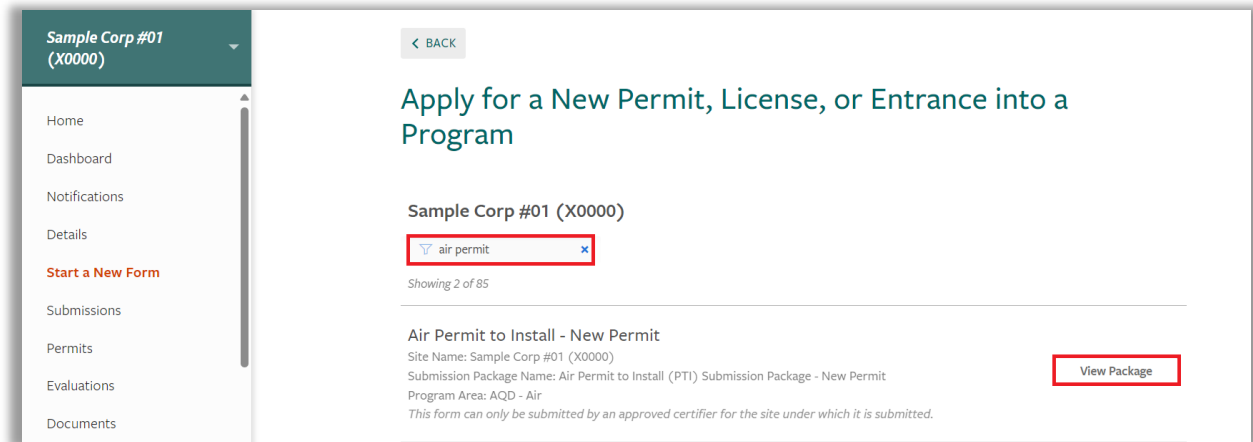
Sample Corp #01 (X0000)

Home
Dashboard
Notifications
Details
Start a New Form
Submissions
Permits
Evaluations
Documents

< BACK

Apply for a New Permit, License, or Entrance into a Program

Sample Corp #01 (X0000)

air permit ×

Showing 2 of 85

Air Permit to Install - New Permit
Site Name: Sample Corp #01 (X0000)
Submission Package Name: Air Permit to Install (PTI) Submission Package - New Permit
Program Area: AQD - Air
This form can only be submitted by an approved certifier for the site under which it is submitted.

View Package